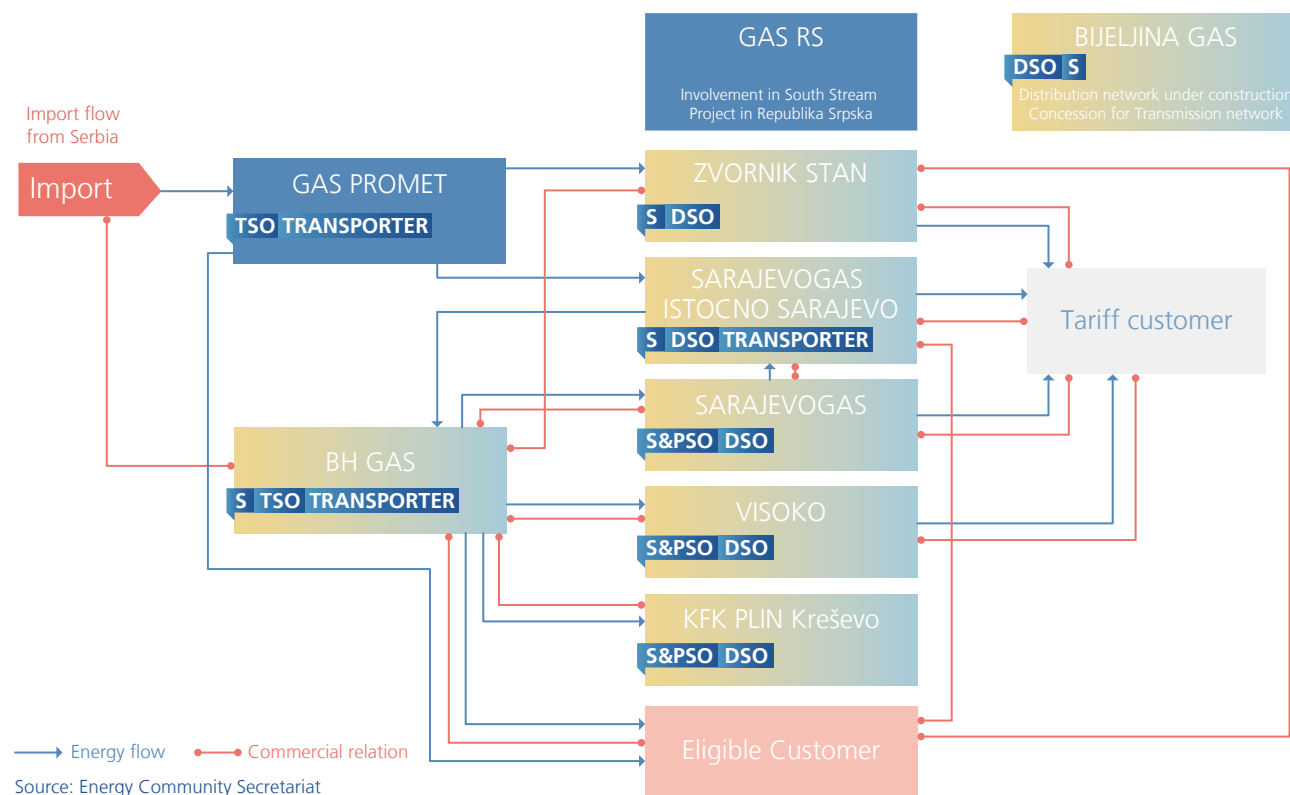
GAS RS

Involvement in South Stream Project in Republika Srpska

BIJELJINA GAS

DSO S

Distribution network under construction
Concession for Transmission network

Import flow from Serbia

Import

GAS PROMET

TSO TRANSPORTER

ZVORNIK STAN

S DSO

SARAJEVOGAS ISTOCNO SARAJEVO

S DSO TRANSPORTER

Tariff customer

SARAJEVOGAS

S&PSO DSO

BH GAS

S TSO TRANSPORTER

VISOKO

S&PSO DSO

KFK PLIN Kreševo

S&PSO DSO

Eligible Customer

Energy flow

Commercial relation

Source: Energy Community Secretariat